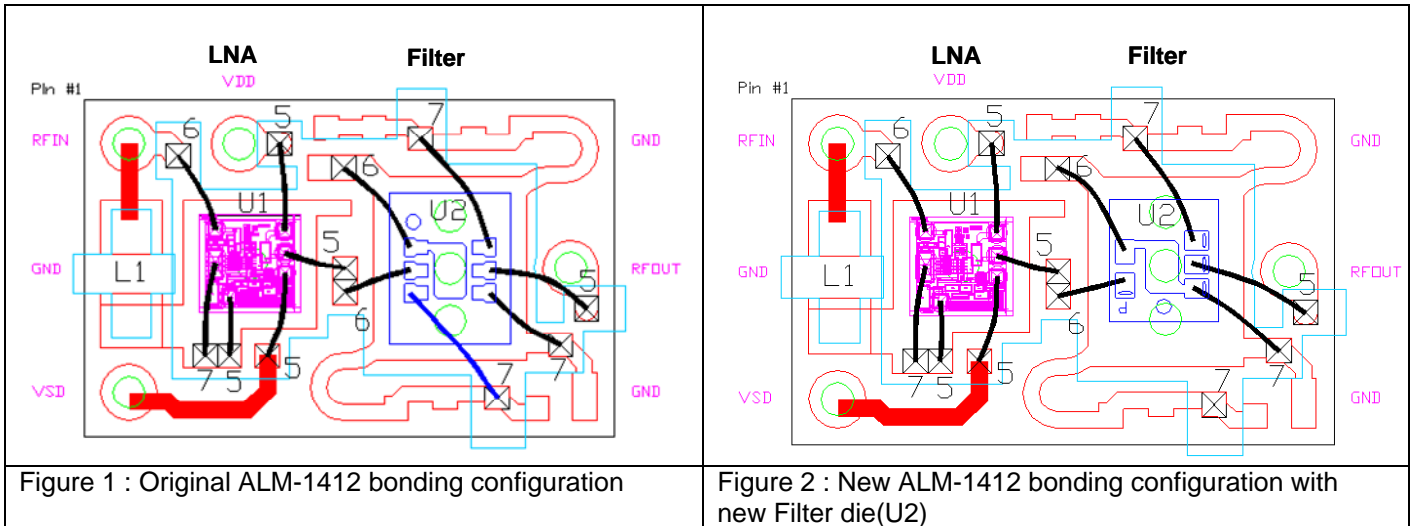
| LNA Filter VDD Pin #1 RFIN GND GND RFOUT VSD GND U1 U2 L1 6 5 7 6 5 6 7 5 7 5 7 5 | LNA Filter VDD Pin #1 RFIN GND GND RFOUT VSD GND U1 U2 L1 6 5 7 6 5 6 7 5 7 5 7 5 |
|---|---|
| Figure 1 : Original ALM-1412 bonding configuration | Figure 2 : New ALM-1412 bonding configuration with new Filter die(U2) |